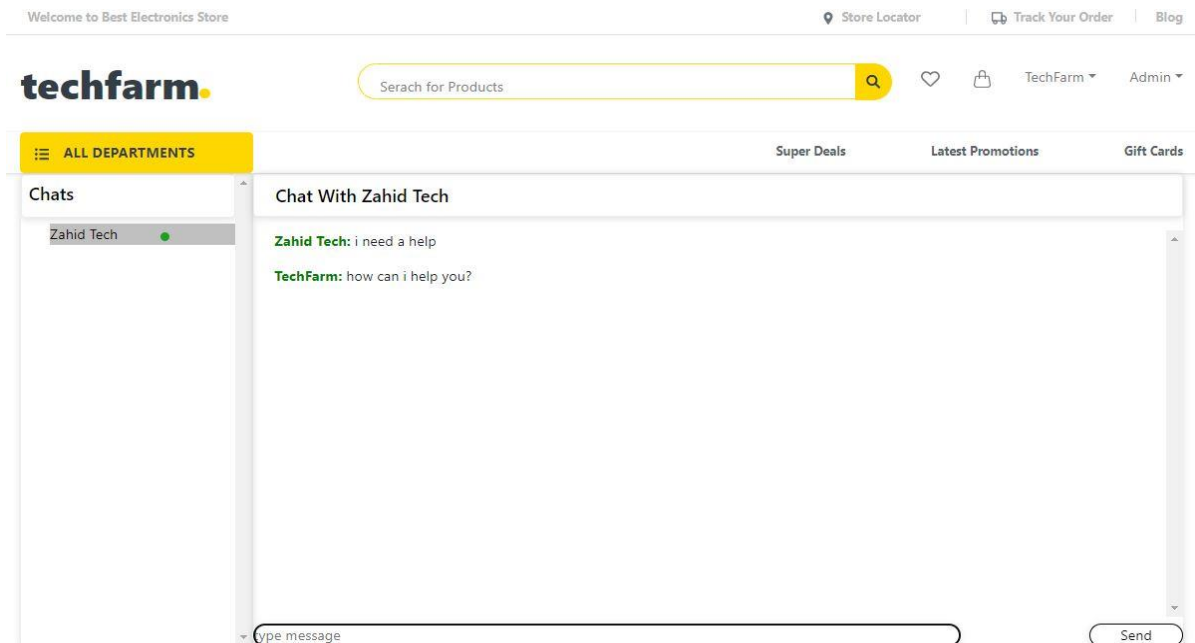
Welcome to Best Electronics Store

Store Locator | Track Your Order | Blog

techfarm.

Serach for Products

TechFarm

Admin

ALL DEPARTMENTS

Super Deals

Latest Promotions

Gift Cards

Chats

Zahid Tech

Chat With Zahid Tech

Zahid Tech: i need a help

TechFarm: how can i help you?

type message

Send